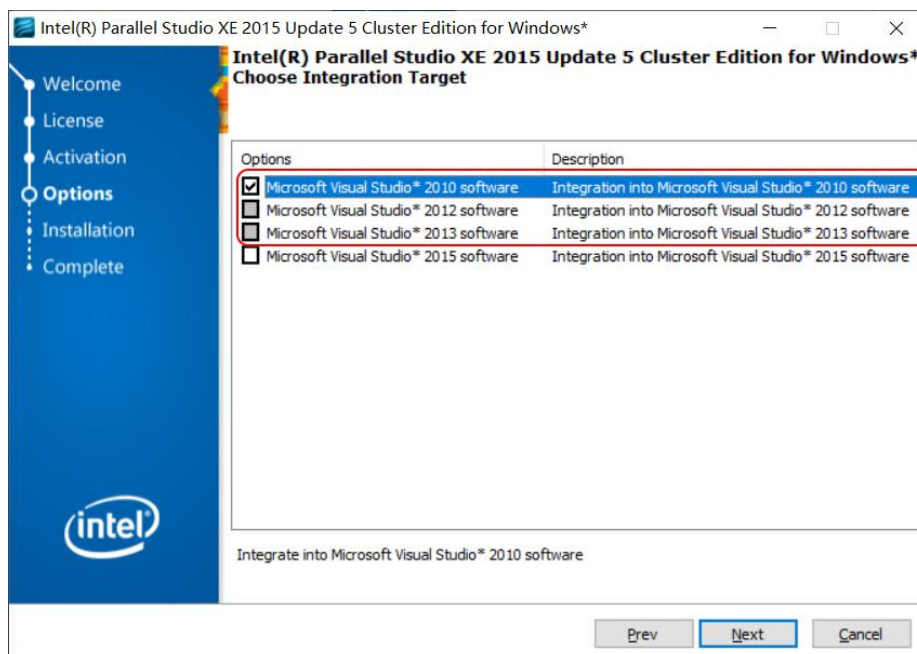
Intel(R) Parallel Studio XE 2015 Update 5 Cluster Edition for Windows*

Welcome
License
Activation
Options
Installation
Complete

intel

Intel(R) Parallel Studio XE 2015 Update 5 Cluster Edition for Windows*
Choose Integration Target

| Options | Description |
|---|---|
| Microsoft Visual Studio* 2010 software | Integration into Microsoft Visual Studio* 2010 software |
| Microsoft Visual Studio* 2012 software | Integration into Microsoft Visual Studio* 2012 software |
| Microsoft Visual Studio* 2013 software | Integration into Microsoft Visual Studio* 2013 software |
| Microsoft Visual Studio* 2015 software | Integration into Microsoft Visual Studio* 2015 software |

Integrate into Microsoft Visual Studio* 2010 software

Prev Next Cancel